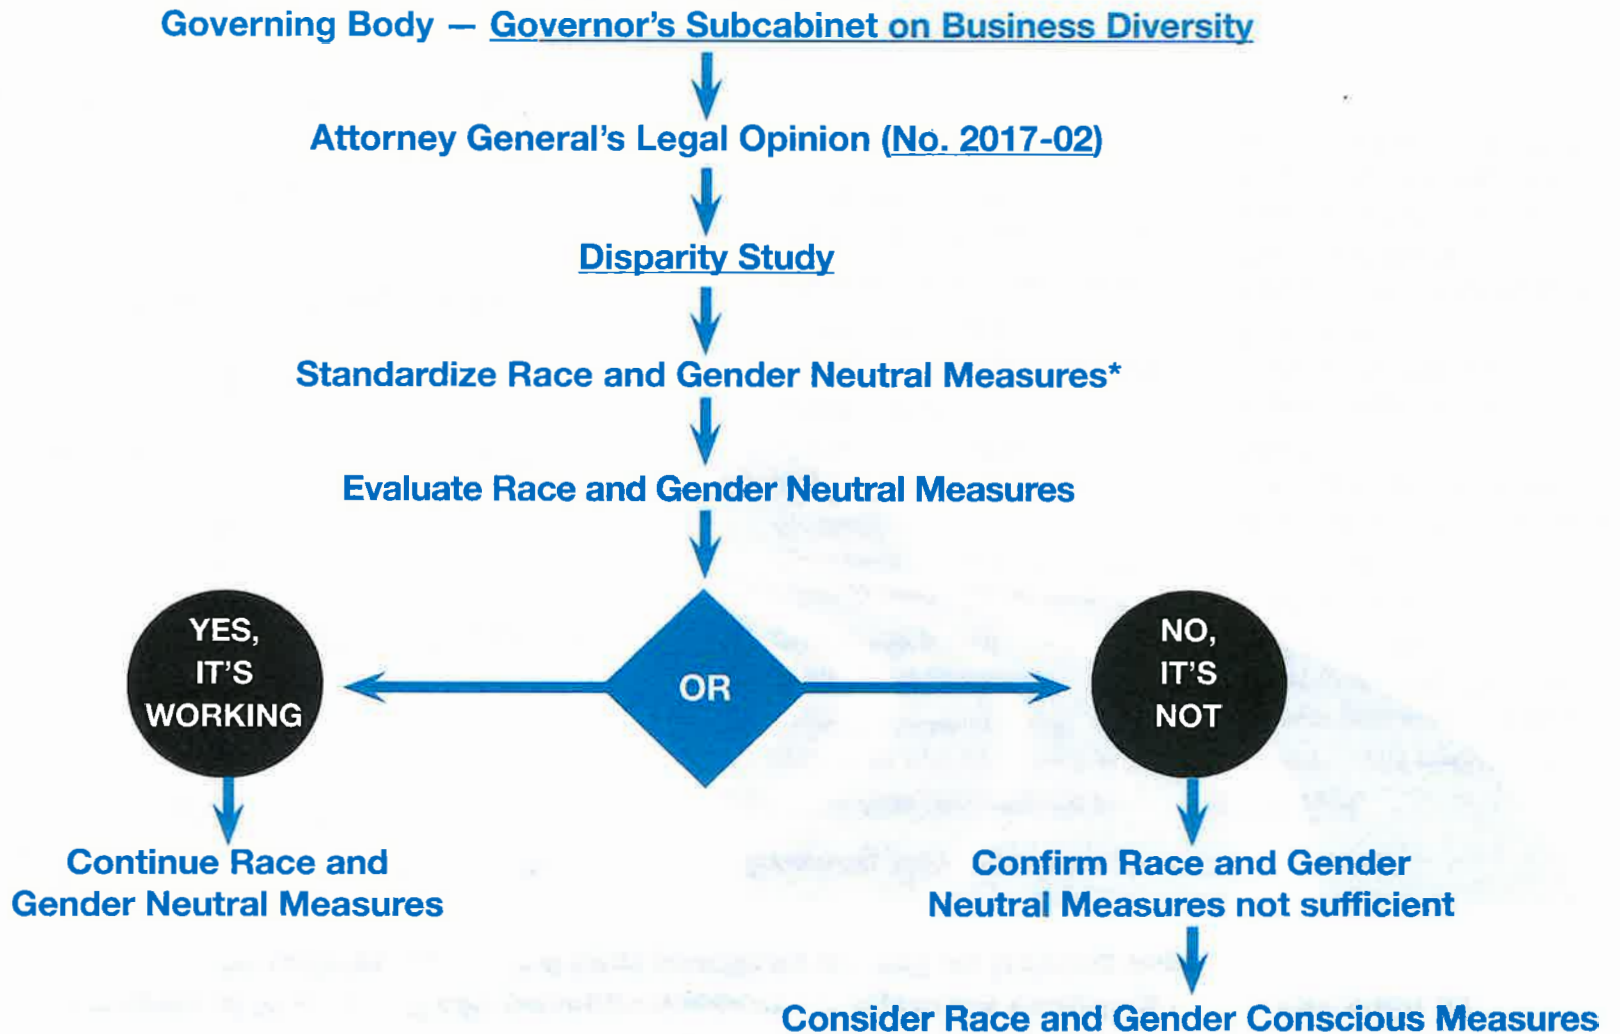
Governing Body — Governor's Subcabinet on Business Diversity

Attorney General's Legal Opinion (No. 2017-02)

Disparity Study

Standardize Race and Gender Neutral Measures*

Evaluate Race and Gender Neutral Measures

YES, IT'S WORKING

OR

NO, IT'S NOT

Continue Race and Gender Neutral Measures

Confirm Race and Gender Neutral Measures not sufficient

Consider Race and Gender Conscious Measures